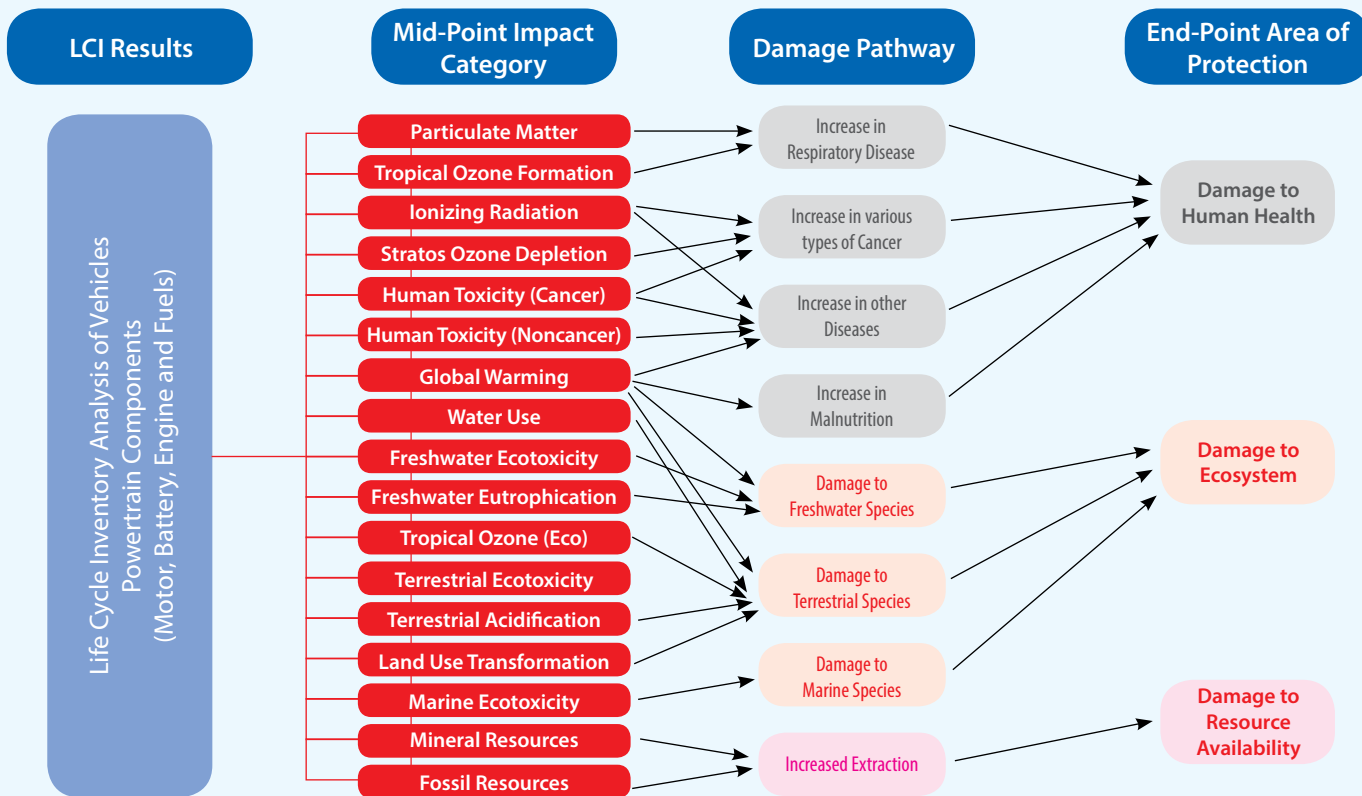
LCI Results

Mid-Point Impact Category

Damage Pathway

End-Point Area of Protection

Life Cycle Inventory Analysis of Vehicles Powertrain Components (Motor, Battery, Engine and Fuels)

Particulate Matter

Tropical Ozone Formation

Ionizing Radiation

Stratos Ozone Depletion

Human Toxicity (Cancer)

Human Toxicity (Noncancer)

Global Warming

Water Use

Freshwater Ecotoxicity

Freshwater Eutrophication

Tropical Ozone (Eco)

Terrestrial Ecotoxicity

Terrestrial Acidification

Land Use Transformation

Marine Ecotoxicity

Mineral Resources

Fossil Resources

Increase in Respiratory Disease

Increase in various types of Cancer

Increase in other Diseases

Increase in Malnutrition

Damage to Freshwater Species

Damage to Terrestrial Species

Damage to Marine Species

Increased Extraction

Damage to Human Health

Damage to Ecosystem

Damage to Resource Availability